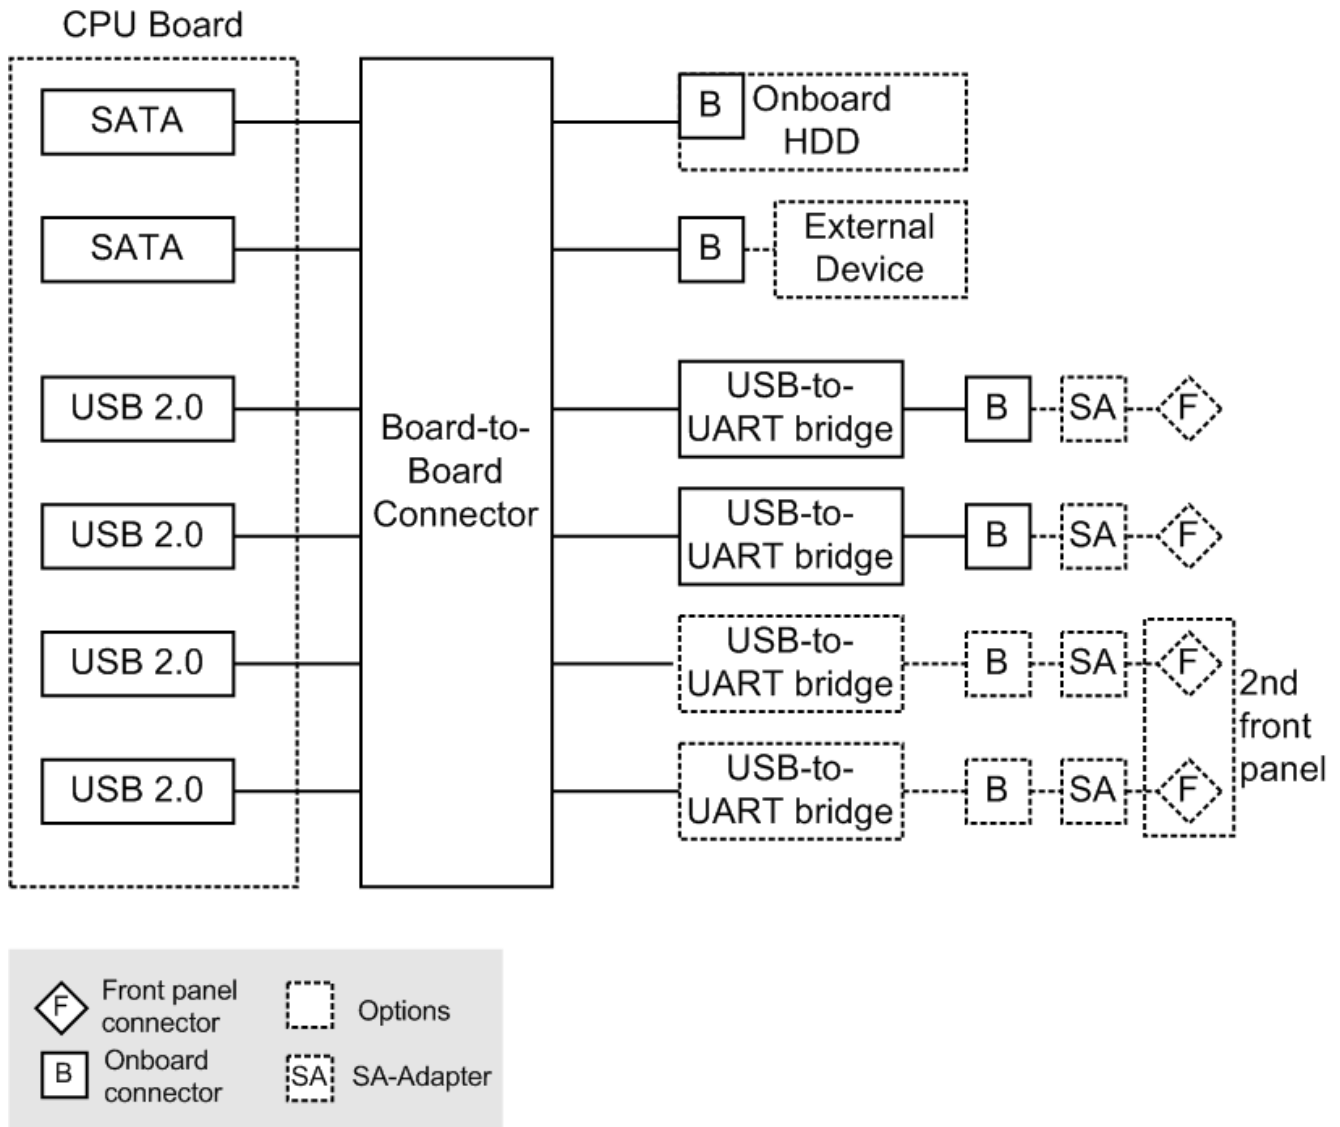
CPU Board

SATA

SATA

USB 2.0

USB 2.0

USB 2.0

USB 2.0

Board-to-Board Connector

B Onboard HDD

B External Device

USB-to-UART bridge B SA F

USB-to-UART bridge B SA F

USB-to-UART bridge B SA F

USB-to-UART bridge B SA F

2nd front panel

F Front panel connector

B Onboard connector

Options

SA SA-Adapter